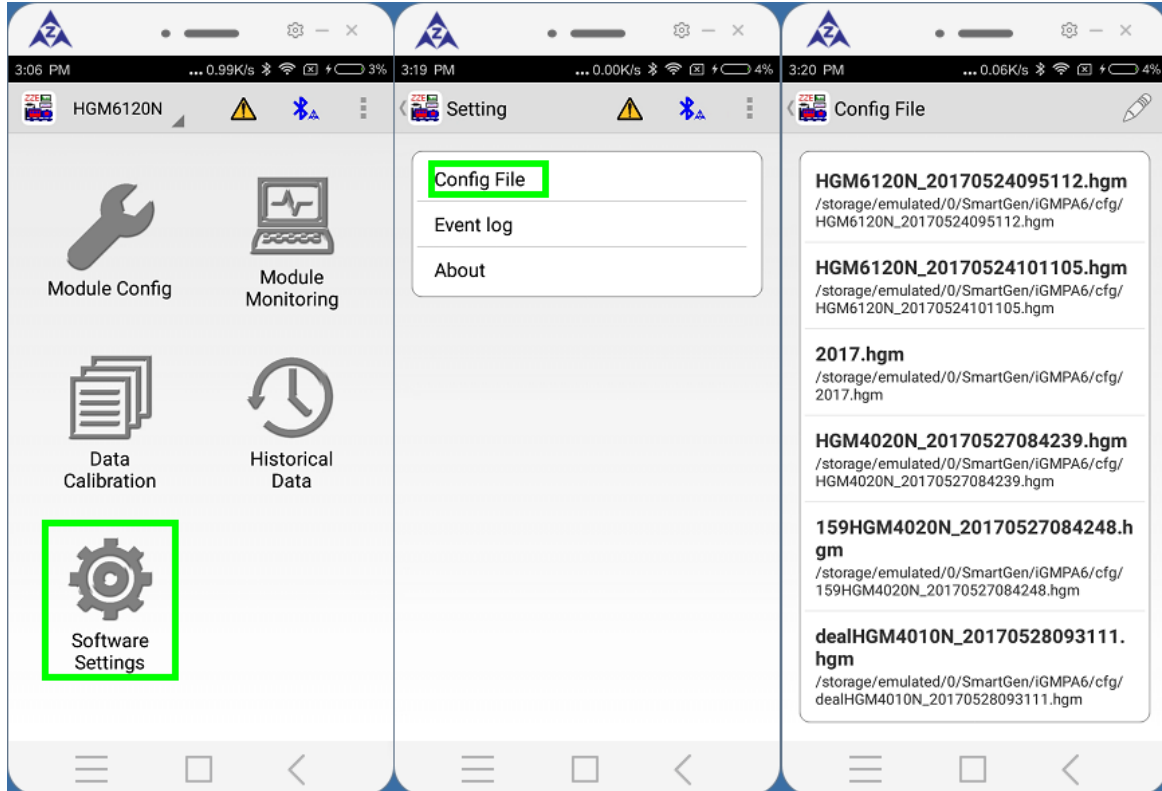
3:06 PM ...0.99K/s 3%

HGM6120N

Module Config

Module Monitoring

Data Calibration

Historical Data

Software Settings

3:19 PM ...0.00K/s 4%

Setting

Config File

Event log

About

3:20 PM ...0.06K/s 4%

Config File

HGM6120N_20170524095112.hgm
/storage/emulated/0/SmartGen/iGMPA6/cfg/HGM6120N_20170524095112.hgm

HGM6120N_20170524101105.hgm
/storage/emulated/0/SmartGen/iGMPA6/cfg/HGM6120N_20170524101105.hgm

2017.hgm
/storage/emulated/0/SmartGen/iGMPA6/cfg/2017.hgm

HGM4020N_20170527084239.hgm
/storage/emulated/0/SmartGen/iGMPA6/cfg/HGM4020N_20170527084239.hgm

159HGM4020N_20170527084248.hgm
/storage/emulated/0/SmartGen/iGMPA6/cfg/159HGM4020N_20170527084248.hgm

dealHGM4010N_20170528093111.hgm
/storage/emulated/0/SmartGen/iGMPA6/cfg/dealHGM4010N_20170528093111.hgm